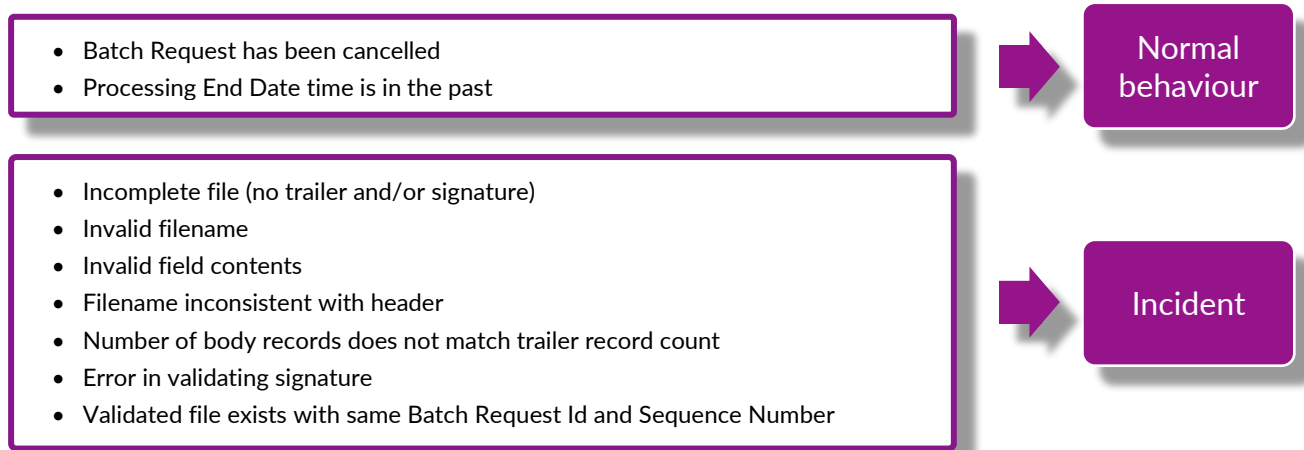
- Batch Request has been cancelled
- Processing End Date time is in the past

Normal behaviour

- Incomplete file (no trailer and/or signature)
- Invalid filename
- Invalid field contents
- Filename inconsistent with header
- Number of body records does not match trailer record count
- Error in validating signature
- Validated file exists with same Batch Request Id and Sequence Number

Incident